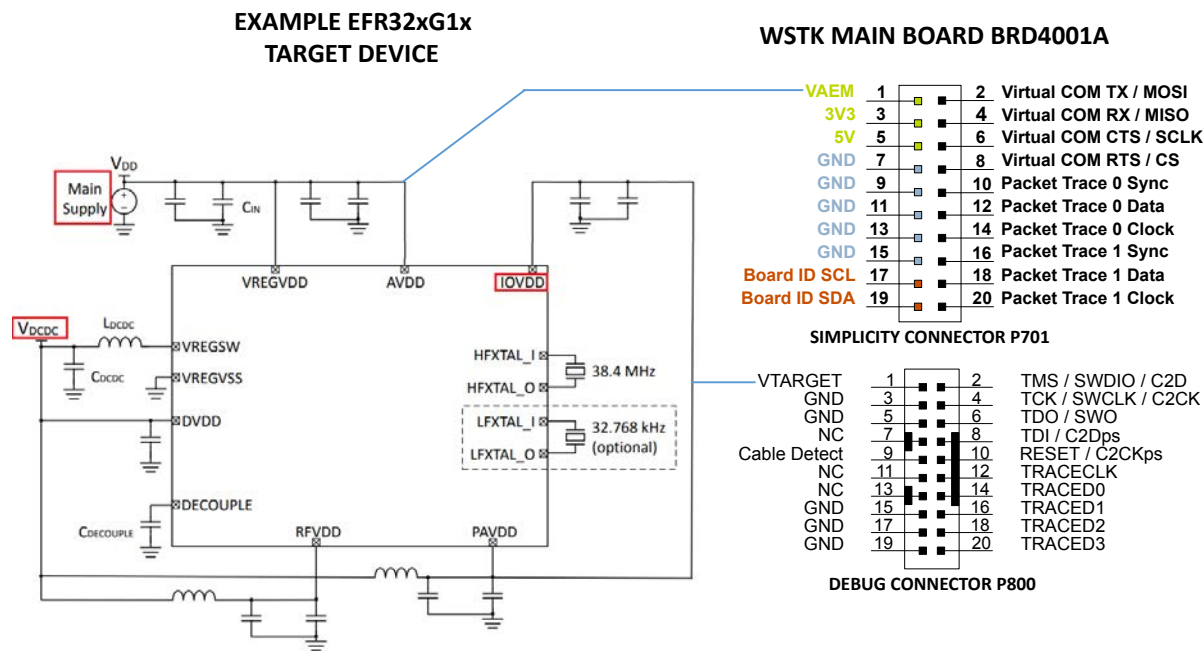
EXAMPLE EFR32xG1x
TARGET DEVICE

WSTK MAIN BOARD BRD4001A

Main Supply

$V_{DD}$

$C_{IN}$

VREGVDD

AVDD

IOVDD

$V_{DCDC}$

$L_{DCDC}$

VREGSW

$C_{DCDC}$

VREGVSS

DVDD

DECOUPLE

$C_{DECOUPLE}$

RFVDD

PAVDD

HFXTAL_I

HFXTAL_O

38.4 MHz

LFXTAL_I

LFXTAL_O

32.768 kHz (optional)

| | | | |
|---|---|---|---|
| VAEM | 1 | 2 | Virtual COM TX / MOSI |
| 3V3 | 3 | 4 | Virtual COM RX / MISO |
| 5V | 5 | 6 | Virtual COM CTS / SCLK |
| GND | 7 | 8 | Virtual COM RTS / CS |
| GND | 9 | 10 | Packet Trace 0 Sync |
| GND | 11 | 12 | Packet Trace 0 Data |
| GND | 13 | 14 | Packet Trace 0 Clock |
| GND | 15 | 16 | Packet Trace 1 Sync |
| Board ID SCL | 17 | 18 | Packet Trace 1 Data |
| Board ID SDA | 19 | 20 | Packet Trace 1 Clock |

SIMPLICITY CONNECTOR P701

| | | | |
|---|---|---|---|
| VTARGET | 1 | 2 | TMS / SWDIO / C2D |
| GND | 3 | 4 | TCK / SWCLK / C2CK |
| GND | 5 | 6 | TDO / SWO |
| NC | 7 | 8 | TDI / C2Dps |
| Cable Detect | 9 | 10 | RESET / C2CKps |
| NC | 11 | 12 | TRACECLK |
| NC | 13 | 14 | TRACED0 |
| GND | 15 | 16 | TRACED1 |
| GND | 17 | 18 | TRACED2 |
| GND | 19 | 20 | TRACED3 |

DEBUG CONNECTOR P800